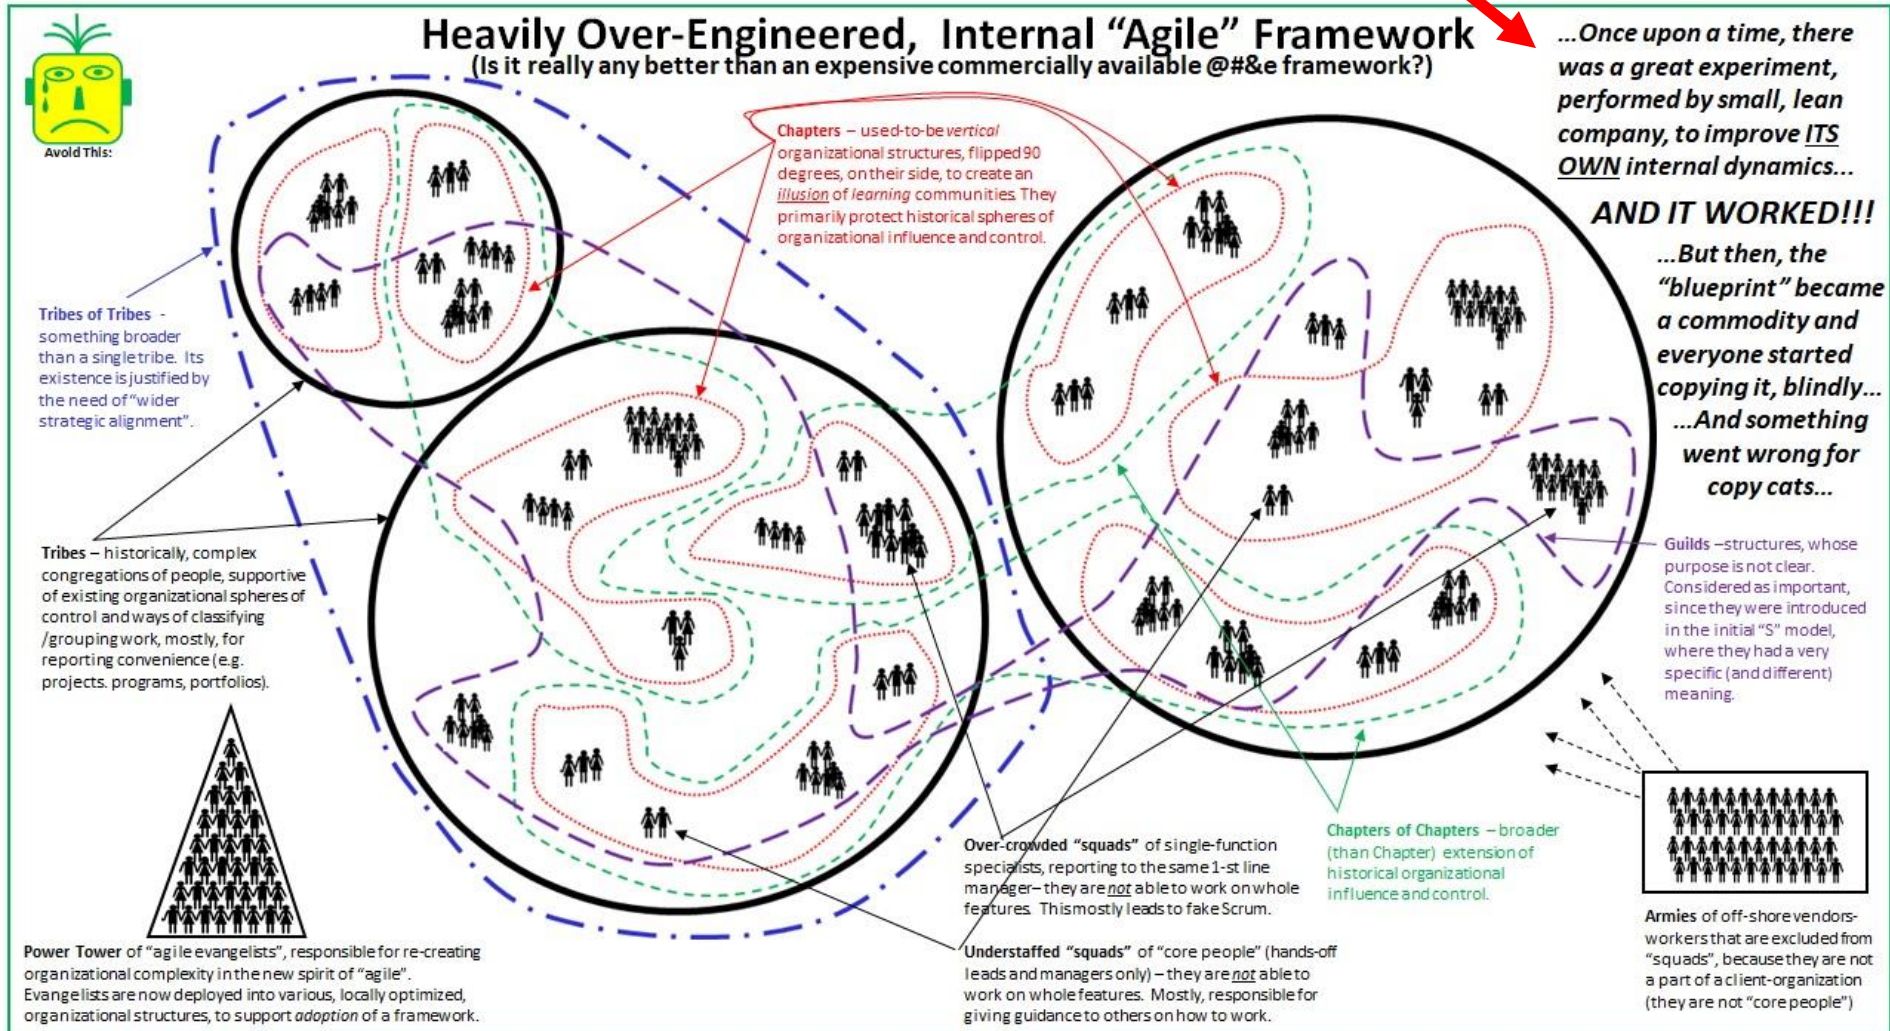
Heavily Over-Engineered, Internal "Agile" Framework
(Is it really any better than an expensive commercially available @#&e framework?)

Avoid This:

...Once upon a time, there was a great experiment, performed by small, lean company, to improve ITS OWN internal dynamics...

AND IT WORKED!!!

...But then, the "blueprint" became a commodity and everyone started copying it, blindly...
...And something went wrong for copy cats...

Chapters – used-to-be vertical organizational structures, flipped 90 degrees, on their side, to create an illusion of learning communities. They primarily protect historical spheres of organizational influence and control.

Tribes of Tribes - something broader than a single tribe. Its existence is justified by the need of "wider strategic alignment".

Tribes – historically, complex congregations of people, supportive of existing organizational spheres of control and ways of classifying /grouping work, mostly, for reporting convenience (e.g. projects. programs, portfolios).

Guilds –structures, whose purpose is not clear. Considered as important, since they were introduced in the initial "S" model, where they had a very specific (and different) meaning.

Power Tower of "agile evangelists", responsible for re-creating organizational complexity in the new spirit of "agile". Evangelists are now deployed into various, locally optimized, organizational structures, to support adoption of a framework.

Over-crowded "squads" of single-function specialists, reporting to the same 1-st line manager– they are not able to work on whole features. This mostly leads to fake Scrum.

Understaffed "squads" of "core people" (hands-off leads and managers only) – they are not able to work on whole features. Mostly, responsible for giving guidance to others on how to work.

Chapters of Chapters – broader (than Chapter) extension of historical organizational influence and control.

Armies of off-shore vendors-workers that are excluded from "squads", because they are not a part of a client-organization (they are not "core people")